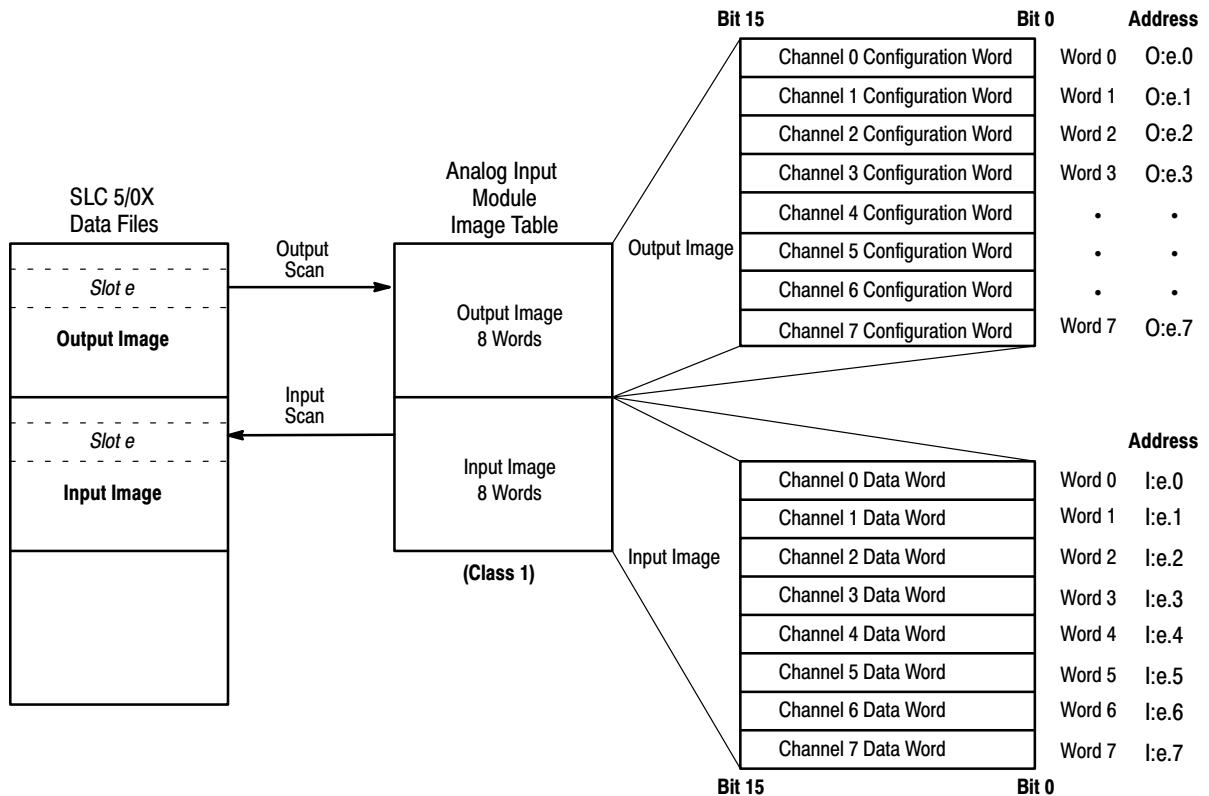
SLC 5/0X
Data Files

Slot e

Output Image

Slot e

Input Image

Output
Scan

Input
Scan

Analog Input
Module
Image Table

Output Image
8 Words

Input Image
8 Words

(Class 1)

Output Image

Input Image

| Bit 15 Bit 0 | | Address |
|---|---|---|
| Channel 0 Configuration Word | Word 0 | O:e.0 |
| Channel 1 Configuration Word | Word 1 | O:e.1 |
| Channel 2 Configuration Word | Word 2 | O:e.2 |
| Channel 3 Configuration Word | Word 3 | O:e.3 |
| Channel 4 Configuration Word | • | • |
| Channel 5 Configuration Word | • | • |
| Channel 6 Configuration Word | • | • |
| Channel 7 Configuration Word | Word 7 | O:e.7 |

| | | Address |
|---|---|---|
| Channel 0 Data Word | Word 0 | I:e.0 |
| Channel 1 Data Word | Word 1 | I:e.1 |
| Channel 2 Data Word | Word 2 | I:e.2 |
| Channel 3 Data Word | Word 3 | I:e.3 |
| Channel 4 Data Word | Word 4 | I:e.4 |
| Channel 5 Data Word | Word 5 | I:e.5 |
| Channel 6 Data Word | Word 6 | I:e.6 |
| Channel 7 Data Word | Word 7 | I:e.7 |

Bit 15 Bit 0